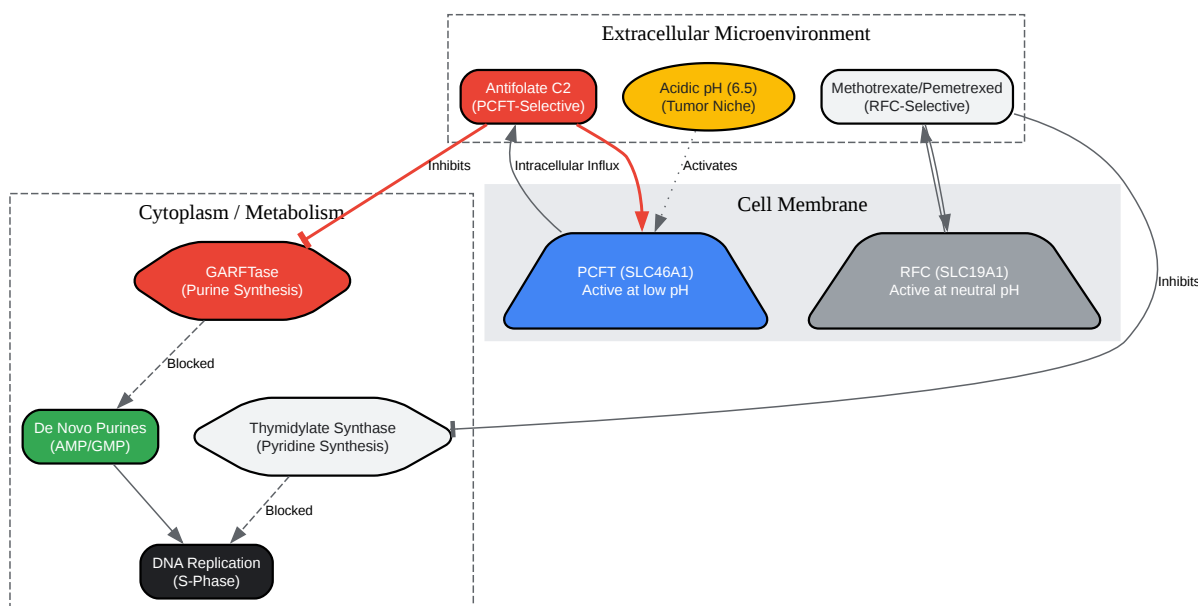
Extracellular Microenvironment

Antifolate C2
(PCFT-Selective)

Acidic pH (6.5)
(Tumor Niche)

Methotrexate/Pemetrexed
(RFC-Selective)

Inhibits

Intracellular Influx

Activates

Cell Membrane

Cytoplasm / Metabolism

PCFT (SLC46A1)
Active at low pH

RFC (SLC19A1)
Active at neutral pH

Inhibits

GARFTase
(Purine Synthesis)

Blocked

De Novo Purines
(AMP/GMP)

Thymidylate Synthase
(Pyridine Synthesis)

Blocked

DNA Replication
(S-Phase)